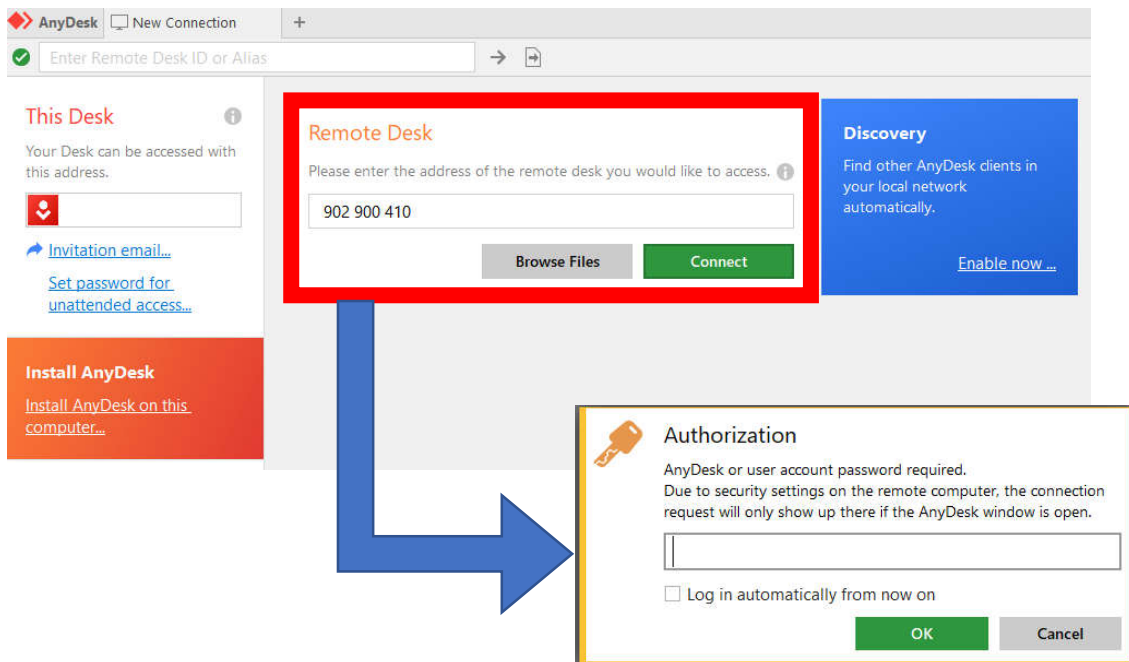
AnyDesk New Connection +

Enter Remote Desk ID or Alias

This Desk

Your Desk can be accessed with this address.

Invitation email...

Set password for unattended access...

Install AnyDesk

Install AnyDesk on this computer...

Remote Desk

Please enter the address of the remote desk you would like to access.

902 900 410

Browse Files Connect

Discovery

Find other AnyDesk clients in your local network automatically.

Enable now ...

Authorization

AnyDesk or user account password required.
Due to security settings on the remote computer, the connection request will only show up there if the AnyDesk window is open.

Log in automatically from now on

OK Cancel